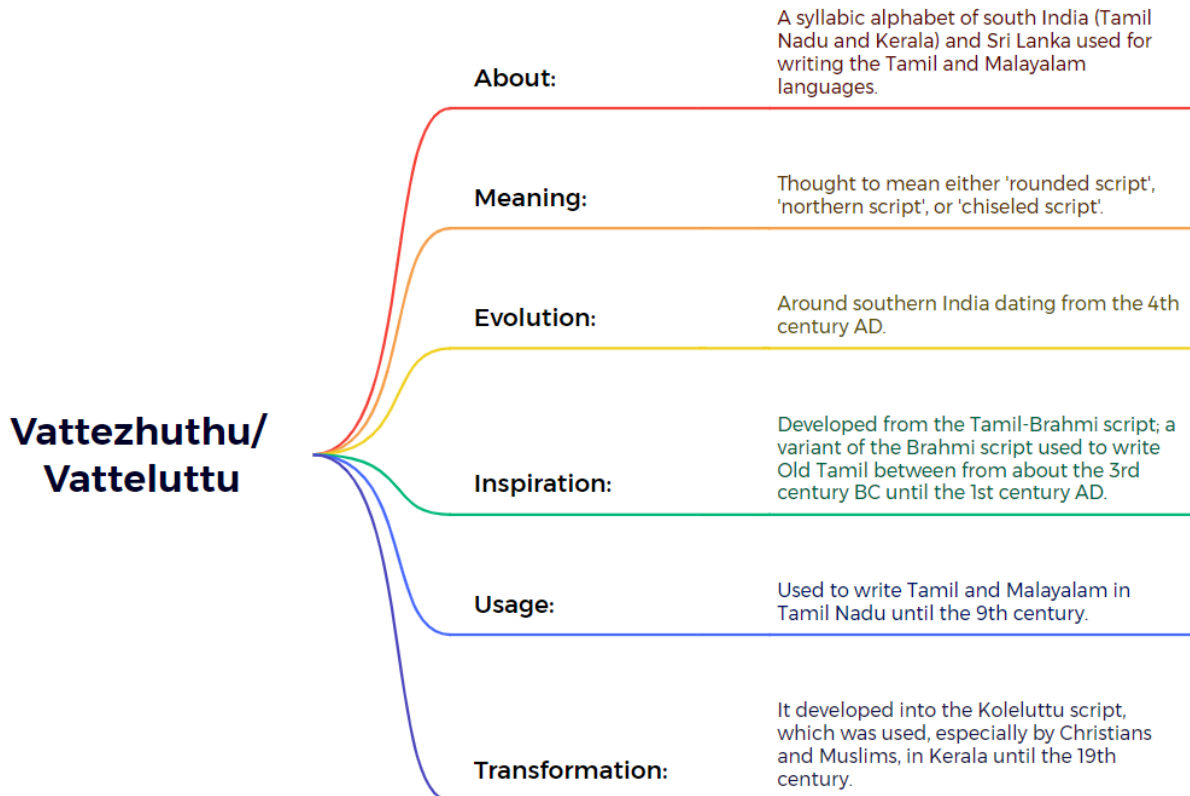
Vattezhuthu/
Vatteluttu

About:

A syllabic alphabet of south India (Tamil Nadu and Kerala) and Sri Lanka used for writing the Tamil and Malayalam languages.

Meaning:

Thought to mean either 'rounded script', 'northern script', or 'chiseled script'.

Evolution:

Around southern India dating from the 4th century AD.

Inspiration:

Developed from the Tamil-Brahmi script; a variant of the Brahmi script used to write Old Tamil between from about the 3rd century BC until the 1st century AD.

Usage:

Used to write Tamil and Malayalam in Tamil Nadu until the 9th century.

Transformation:

It developed into the Koleluttu script, which was used, especially by Christians and Muslims, in Kerala until the 19th century.